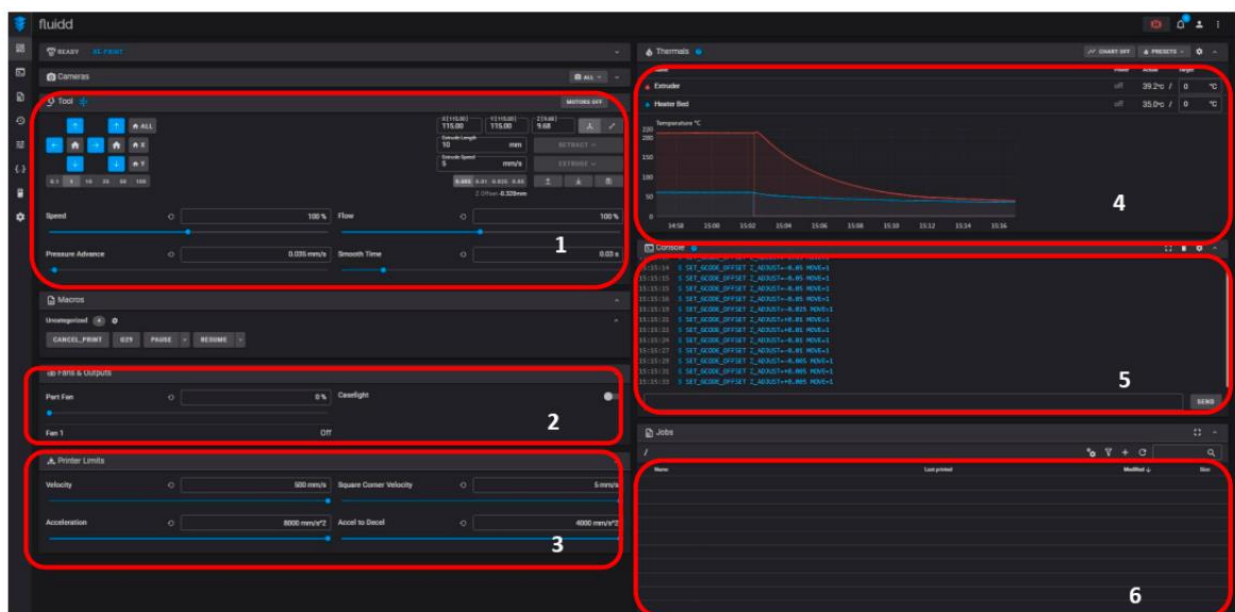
fluidd

READY RE-PRINT

Cameras

ALL

Tool

MOTORS OFF

ALL

X

Y

0.1 1 10 25 50 100

X [110,00] 115.00

Y [110,00] 115.00

Z [0.68] 9.68

Extrude Length 10 mm

RETRACT

Extrude Speed 5 mm/s

EXTRUDE

0.005 0.01 0.025 0.05

Z Offset -0.328mm

Speed 100 %

Flow 100 %

Pressure Advance 0.035 mm/s

Smooth Time 0.03 s

1

Macros

Uncategorized

CANCEL_PRINT G29 PAUSE RESUME

Fans & Outputs

Part Fan 0 %

Caselight

Fan 1 Off

2

Printer Limits

Velocity 500 mm/s

Square Corner Velocity 5 mm/s

Acceleration 8000 mm/s^2

Accel to Decel 4000 mm/s^2

3

Thermals

CHART OFF PRESETS

Name Power Actual Target

Extruder off 39.2°C / 0 °C

Heater Bed off 35.0°C / 0 °C

Temperature °C

250 200 150 100 50 0

14:58 15:00 15:02 15:04 15:06 15:08 15:10 15:12 15:14 15:16

4

Console

15:15:14 $ SET_GCODE_OFFSET Z_ADJUST=-0.05 MOVE=1
15:15:15 $ SET_GCODE_OFFSET Z_ADJUST=-0.05 MOVE=1
15:15:16 $ SET_GCODE_OFFSET Z_ADJUST=-0.05 MOVE=1
15:15:19 $ SET_GCODE_OFFSET Z_ADJUST=-0.025 MOVE=1
15:15:21 $ SET_GCODE_OFFSET Z_ADJUST=+0.05 MOVE=1
15:15:22 $ SET_GCODE_OFFSET Z_ADJUST=+0.01 MOVE=1
15:15:24 $ SET_GCODE_OFFSET Z_ADJUST=-0.05 MOVE=1
15:15:27 $ SET_GCODE_OFFSET Z_ADJUST=-0.05 MOVE=1
15:15:29 $ SET_GCODE_OFFSET Z_ADJUST=-0.005 MOVE=1
15:15:31 $ SET_GCODE_OFFSET Z_ADJUST=+0.005 MOVE=1
15:15:33 $ SET_GCODE_OFFSET Z_ADJUST=+0.005 MOVE=1

5

SEND

Jobs

/

Name Last printed Modified Size

6